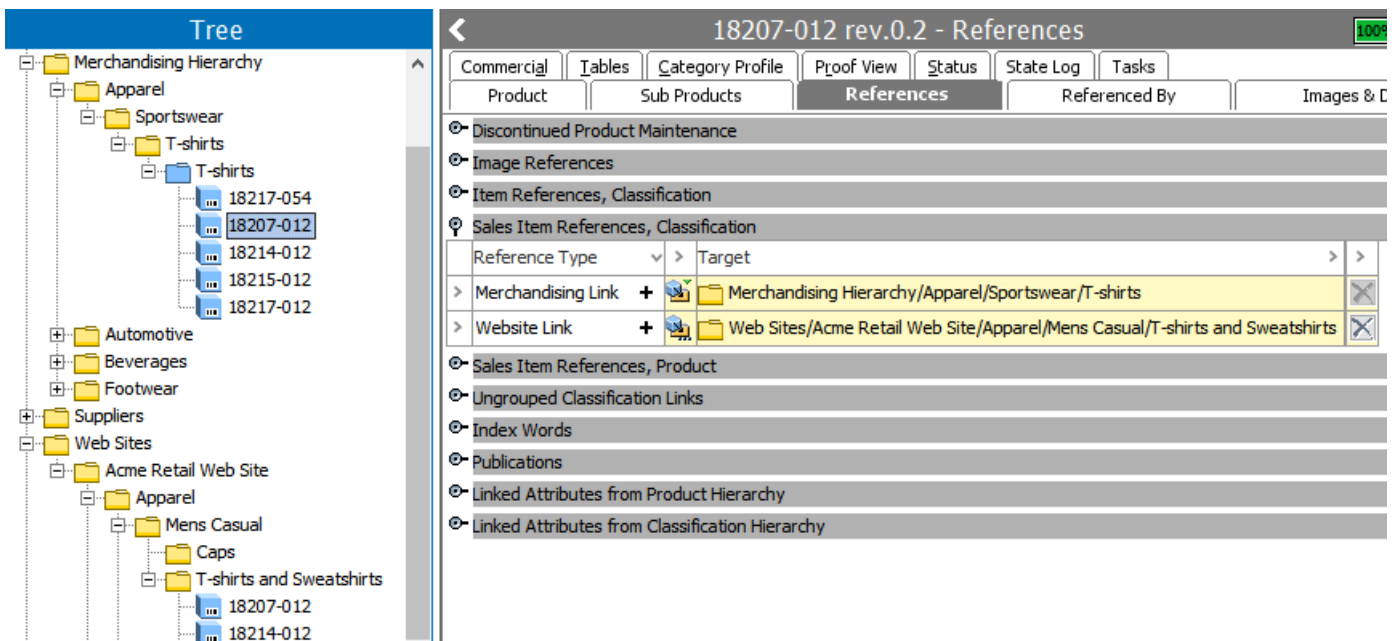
Tree

Merchandising Hierarchy
Apparel
Sportswear
T-shirts
T-shirts
18217-054
18207-012
18214-012
18215-012
18217-012
Automotive
Beverages
Footwear
Suppliers
Web Sites
Acme Retail Web Site
Apparel
Mens Casual
Caps
T-shirts and Sweatshirts
18207-012
18214-012

18207-012 rev.0.2 - References

100

Commercial | Tables | Category Profile | Proof View | Status | State Log | Tasks

Product | Sub Products | References | Referenced By | Images & D

Discontinued Product Maintenance
Image References
Item References, Classification
Sales Item References, Classification

| Reference Type | Target |
|---|---|
| Merchandising Link + | Merchandising Hierarchy/Apparel/Sportswear/T-shirts |
| Website Link + | Web Sites/Acme Retail Web Site/Apparel/Mens Casual/T-shirts and Sweatshirts |

Sales Item References, Product
Ungrouped Classification Links
Index Words
Publications
Linked Attributes from Product Hierarchy
Linked Attributes from Classification Hierarchy